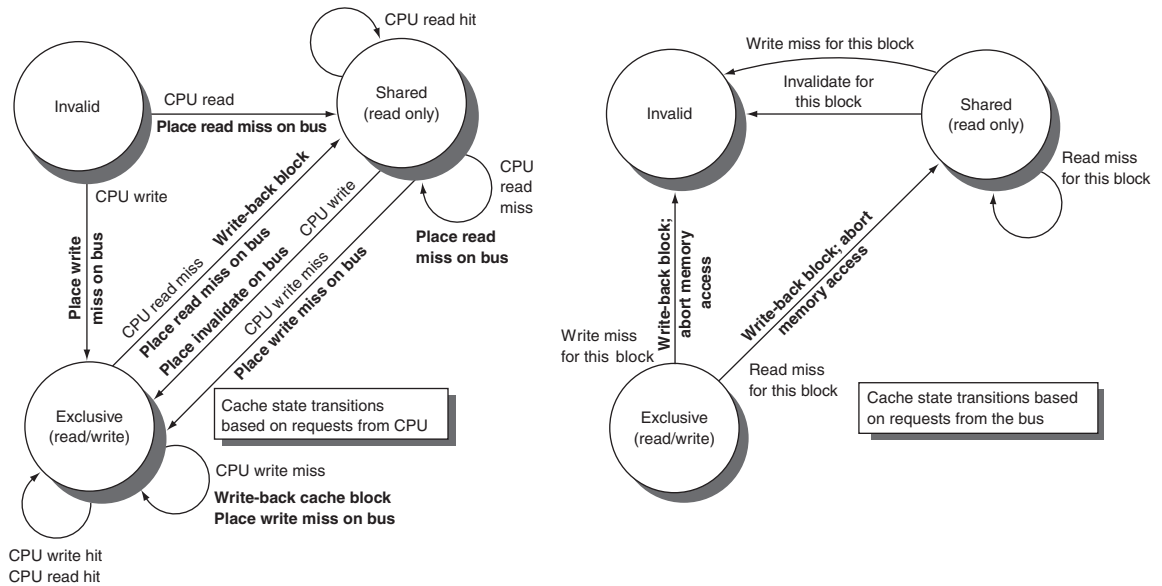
CPU read hit

Invalid

CPU read
Place read miss on bus

Shared (read only)

CPU write

Place write miss on bus

CPU read miss
Write-back block
Place read miss on bus

CPU write
Place invalidate on bus

CPU write miss
Place write miss on bus

CPU read miss

Place read miss on bus

Exclusive (read/write)

Cache state transitions based on requests from CPU

CPU write miss
Write-back cache block
Place write miss on bus

CPU write hit
CPU read hit

Write miss for this block

Invalidate for this block

Invalid

Shared (read only)

Read miss for this block

Write miss for this block

Write-back block; abort memory access

Write-back block; abort memory access

Read miss for this block

Exclusive (read/write)

Cache state transitions based on requests from the bus